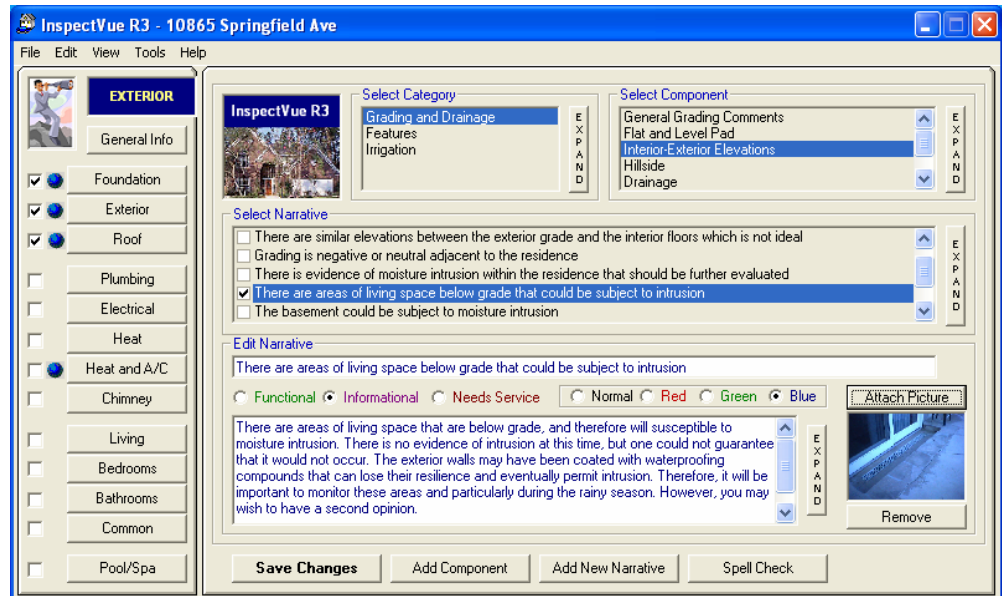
InspectVue R3 - 10865 Springfield Ave

File Edit View Tools Help

EXTERIOR

General Info

Foundation

Exterior

Roof

Plumbing

Electrical

Heat

Heat and A/C

Chimney

Living

Bedrooms

Bathrooms

Common

Pool/Spa

InspectVue R3

Select Category

Grading and Drainage
Features
Irrigation

EXPAND

Select Component

General Grading Comments
Flat and Level Pad
Interior-Exterior Elevations
Hillside
Drainage

EXPAND

Select Narrative

There are similar elevations between the exterior grade and the interior floors which is not ideal
Grading is negative or neutral adjacent to the residence
There is evidence of moisture intrusion within the residence that should be further evaluated
There are areas of living space below grade that could be subject to intrusion
The basement could be subject to moisture intrusion

EXPAND

Edit Narrative

There are areas of living space below grade that could be subject to intrusion

Functional Informational Needs Service

Normal Red Green Blue

Attach Picture

There are areas of living space that are below grade, and therefore will susceptible to moisture intrusion. There is no evidence of intrusion at this time, but one could not guarantee that it would not occur. The exterior walls may have been coated with waterproofing compounds that can lose their resilience and eventually permit intrusion. Therefore, it will be important to monitor these areas and particularly during the rainy season. However, you may wish to have a second opinion.

EXPAND

Remove

Save Changes Add Component Add New Narrative Spell Check